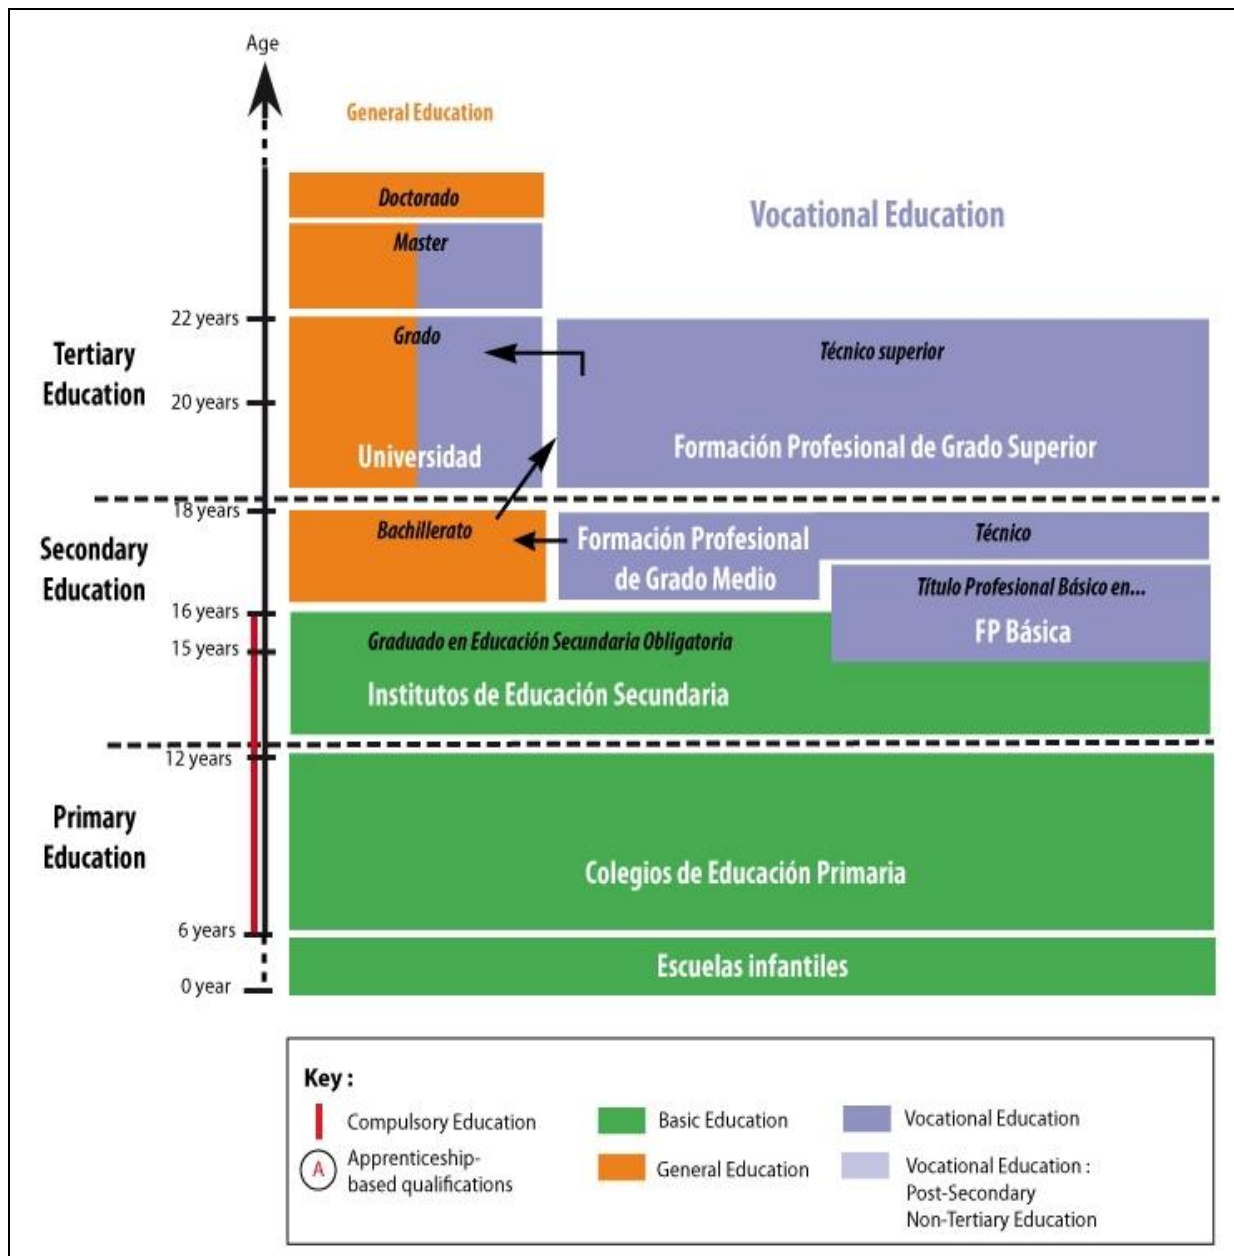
Age

General Education

Vocational Education

Doctorado

Master

22 years

Tertiary Education

20 years

Grado

Universidad

Técnico superior

Formación Profesional de Grado Superior

18 years

Secondary Education

Bachillerato

Formación Profesional de Grado Medio

Técnico

Título Profesional Básico en...

FP Básica

16 years

15 years

Graduado en Educación Secundaria Obligatoria

Institutos de Educación Secundaria

12 years

Primary Education

Colegios de Educación Primaria

6 years

Escuelas infantiles

0 year

Key :

Compulsory Education

A Apprenticeship-based qualifications

Basic Education

General Education

Vocational Education

Vocational Education : Post-Secondary Non-Tertiary Education